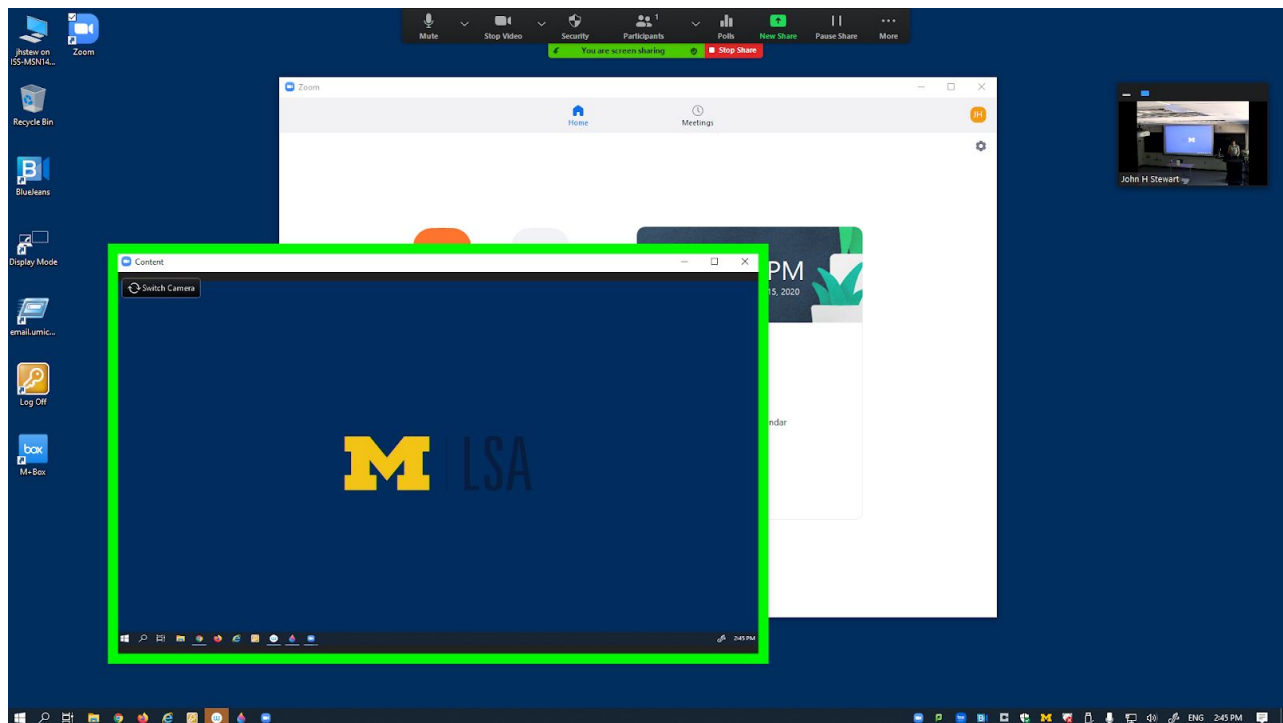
jhstew on ISS-MSN14...

Zoom

Recycle Bin

BlueJeans

Display Mode

email.umic...

Log Off

M+Box

Mute

Stop Video

Security

Participants 1

Polls

New Share

Pause Share

More

You are screen sharing

Stop Share

Zoom

Home

Meetings

JH

PM

15, 2020

ndar

Content

Switch Camera

M | LSA

2:45 PM

John H Stewart

ENG

2:45 PM